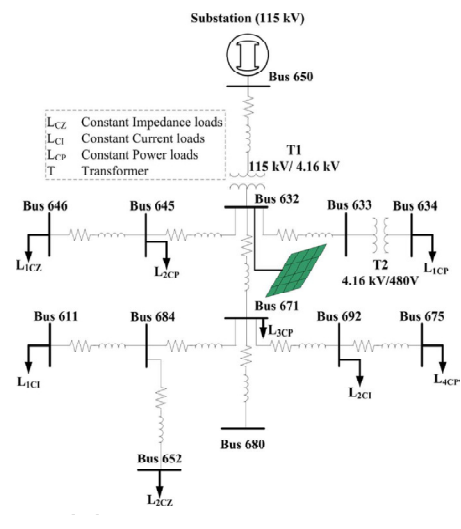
Substation (115 kV)

Bus 650

$L_{CZ}$ Constant Impedance loads
$L_{CI}$ Constant Current loads
$L_{CP}$ Constant Power loads
T Transformer

T1
115 kV/ 4.16 kV

Bus 646
Bus 645
Bus 632
Bus 633
Bus 634

$L_{1CZ}$
$L_{2CP}$
T2
4.16 kV/480V
$L_{1CP}$

Bus 671
Bus 611
Bus 684
$L_{3CP}$
Bus 692
Bus 675

$L_{1CI}$
$L_{2CI}$
$L_{4CP}$

Bus 680
Bus 652
$L_{2CZ}$